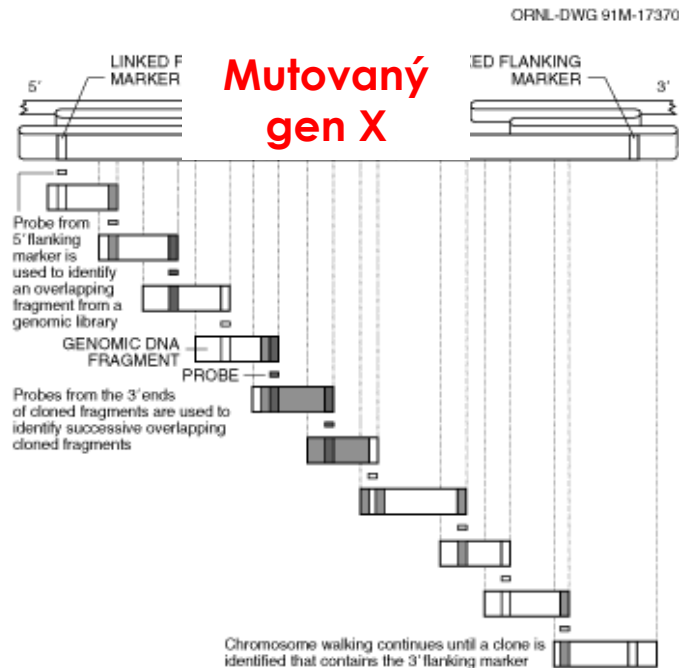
ORNL-DWG 91M-17370

5′

LINKED F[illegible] MARKER

Mutovaný gen X

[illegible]ED FLANKING MARKER

3′

Probe from 5′ flanking marker is used to identify an overlapping fragment from a genomic library

GENOMIC DNA FRAGMENT

PROBE

Probes from the 3′ ends of cloned fragments are used to identify successive overlapping cloned fragments

Chromosome walking continues until a clone is identified that contains the 3′ flanking marker